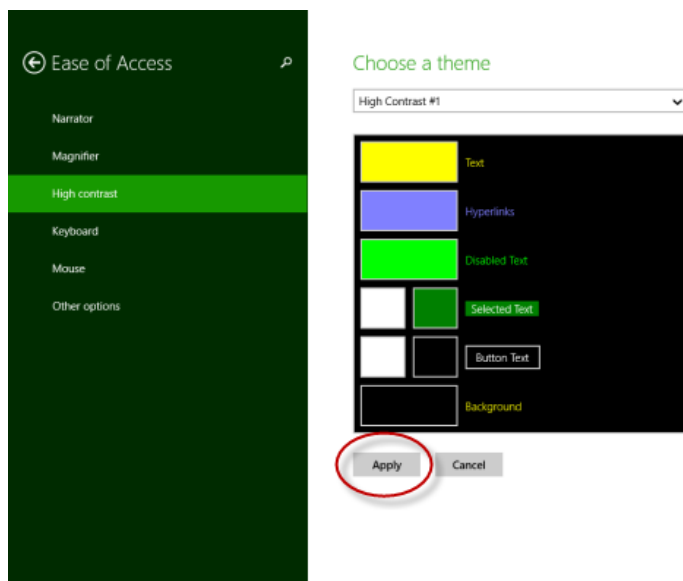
Ease of Access

Narrator

Magnifier

High contrast

Keyboard

Mouse

Other options

Choose a theme

High Contrast #1

Text

Hyperlinks

Disabled Text

Selected Text

Button Text

Background

Apply

Cancel